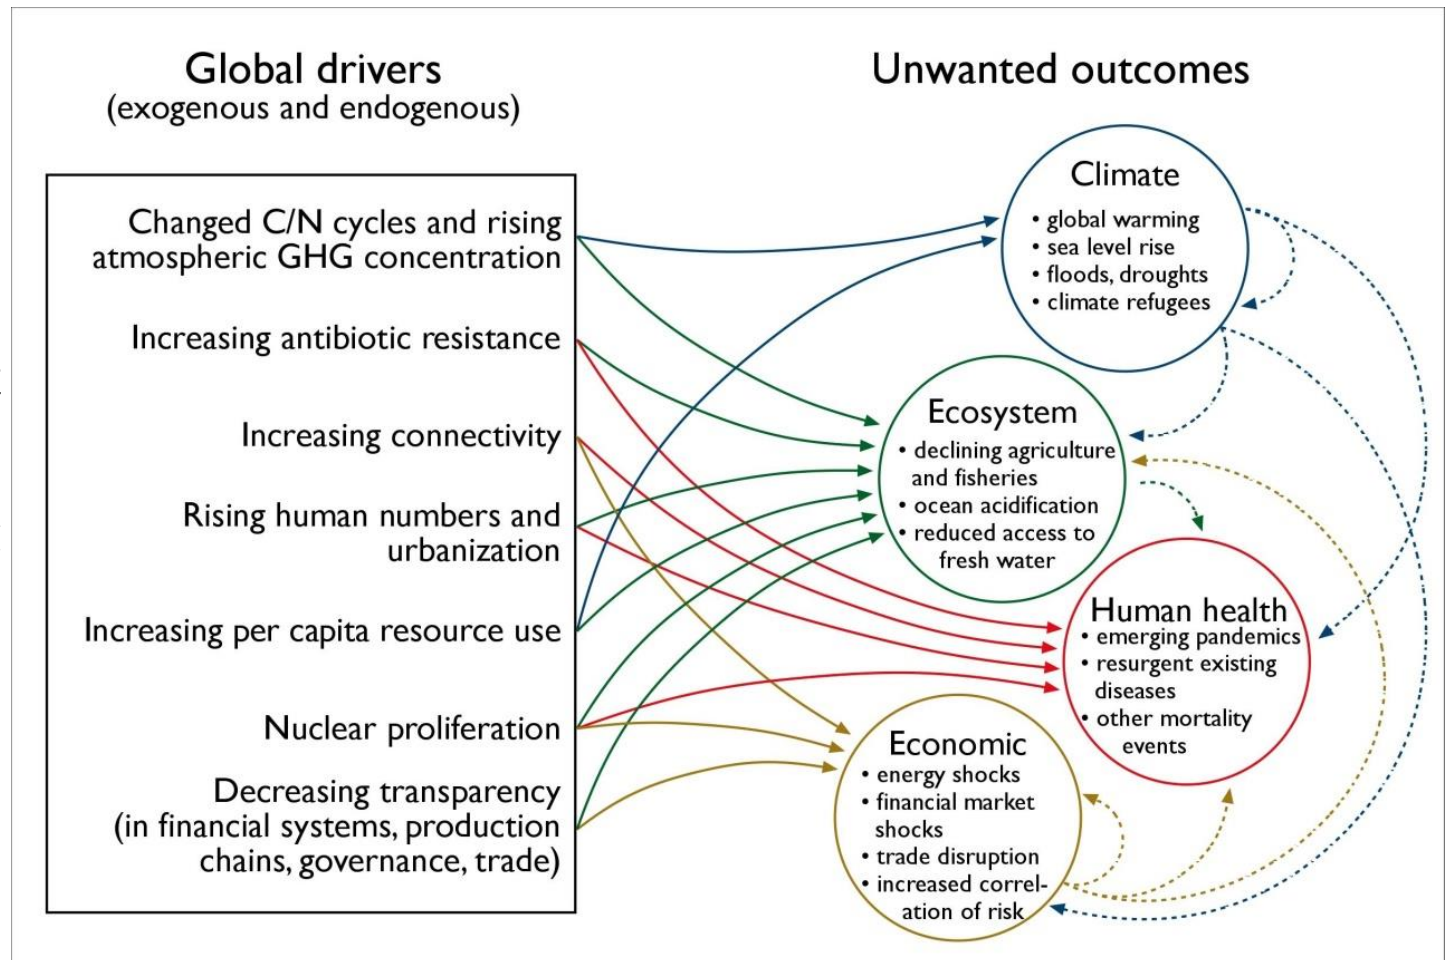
Global drivers
(exogenous and endogenous)

Unwanted outcomes

Changed C/N cycles and rising atmospheric GHG concentration

Increasing antibiotic resistance

Increasing connectivity

Rising human numbers and urbanization

Increasing per capita resource use

Nuclear proliferation

Decreasing transparency (in financial systems, production chains, governance, trade)

Climate
• global warming
• sea level rise
• floods, droughts
• climate refugees

Ecosystem
• declining agriculture and fisheries
• ocean acidification
• reduced access to fresh water

Human health
• emerging pandemics
• resurgent existing diseases
• other mortality events

Economic
• energy shocks
• financial market shocks
• trade disruption
• increased correlation of risk